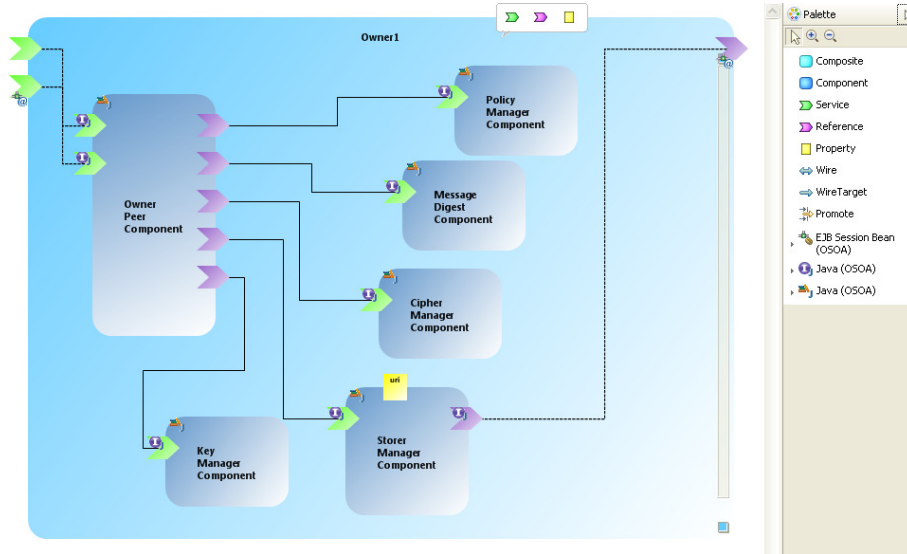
Owner1

Policy Manager Component

Message Digest Component

Owner Peer Component

Cipher Manager Component

uri

Key Manager Component

Storer Manager Component

Palette

Composite

Component

Service

Reference

Property

Wire

WireTarget

Promote

EJB Session Bean (OSOA)

Java (OSOA)

Java (OSOA)